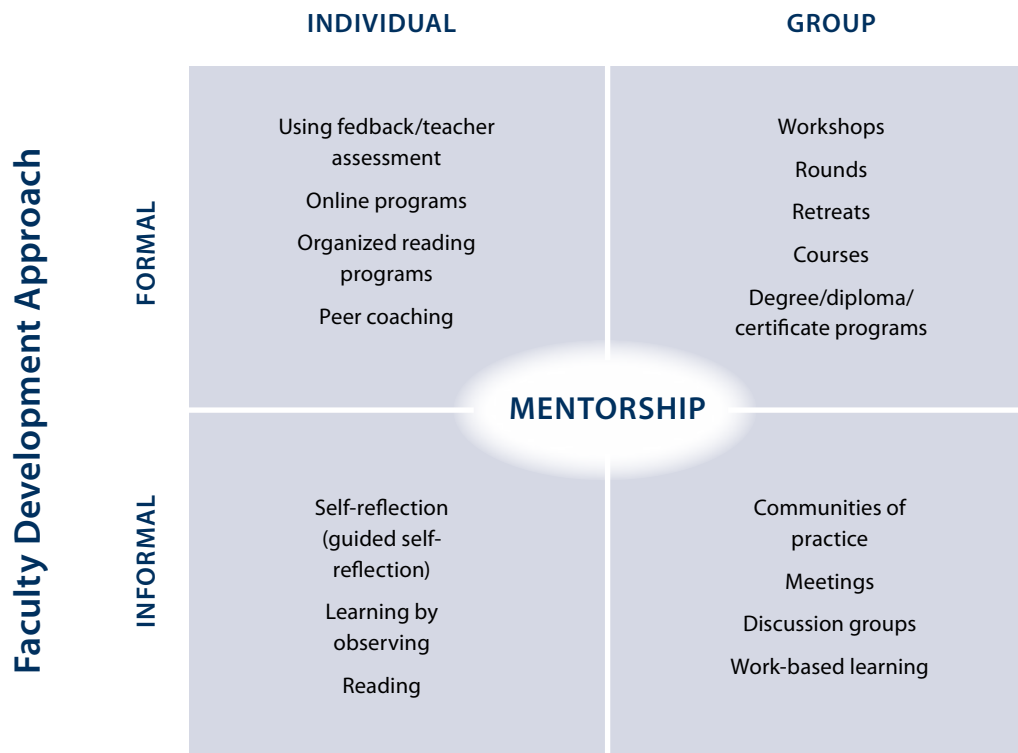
INDIVIDUAL

GROUP

Faculty Development Approach

FORMAL

Using fedback/teacher assessment

Online programs

Organized reading programs

Peer coaching

Workshops

Rounds

Retreats

Courses

Degree/diploma/ certificate programs

MENTORSHIP

INFORMAL

Self-reflection (guided self-reflection)

Learning by observing

Reading

Communities of practice

Meetings

Discussion groups

Work-based learning